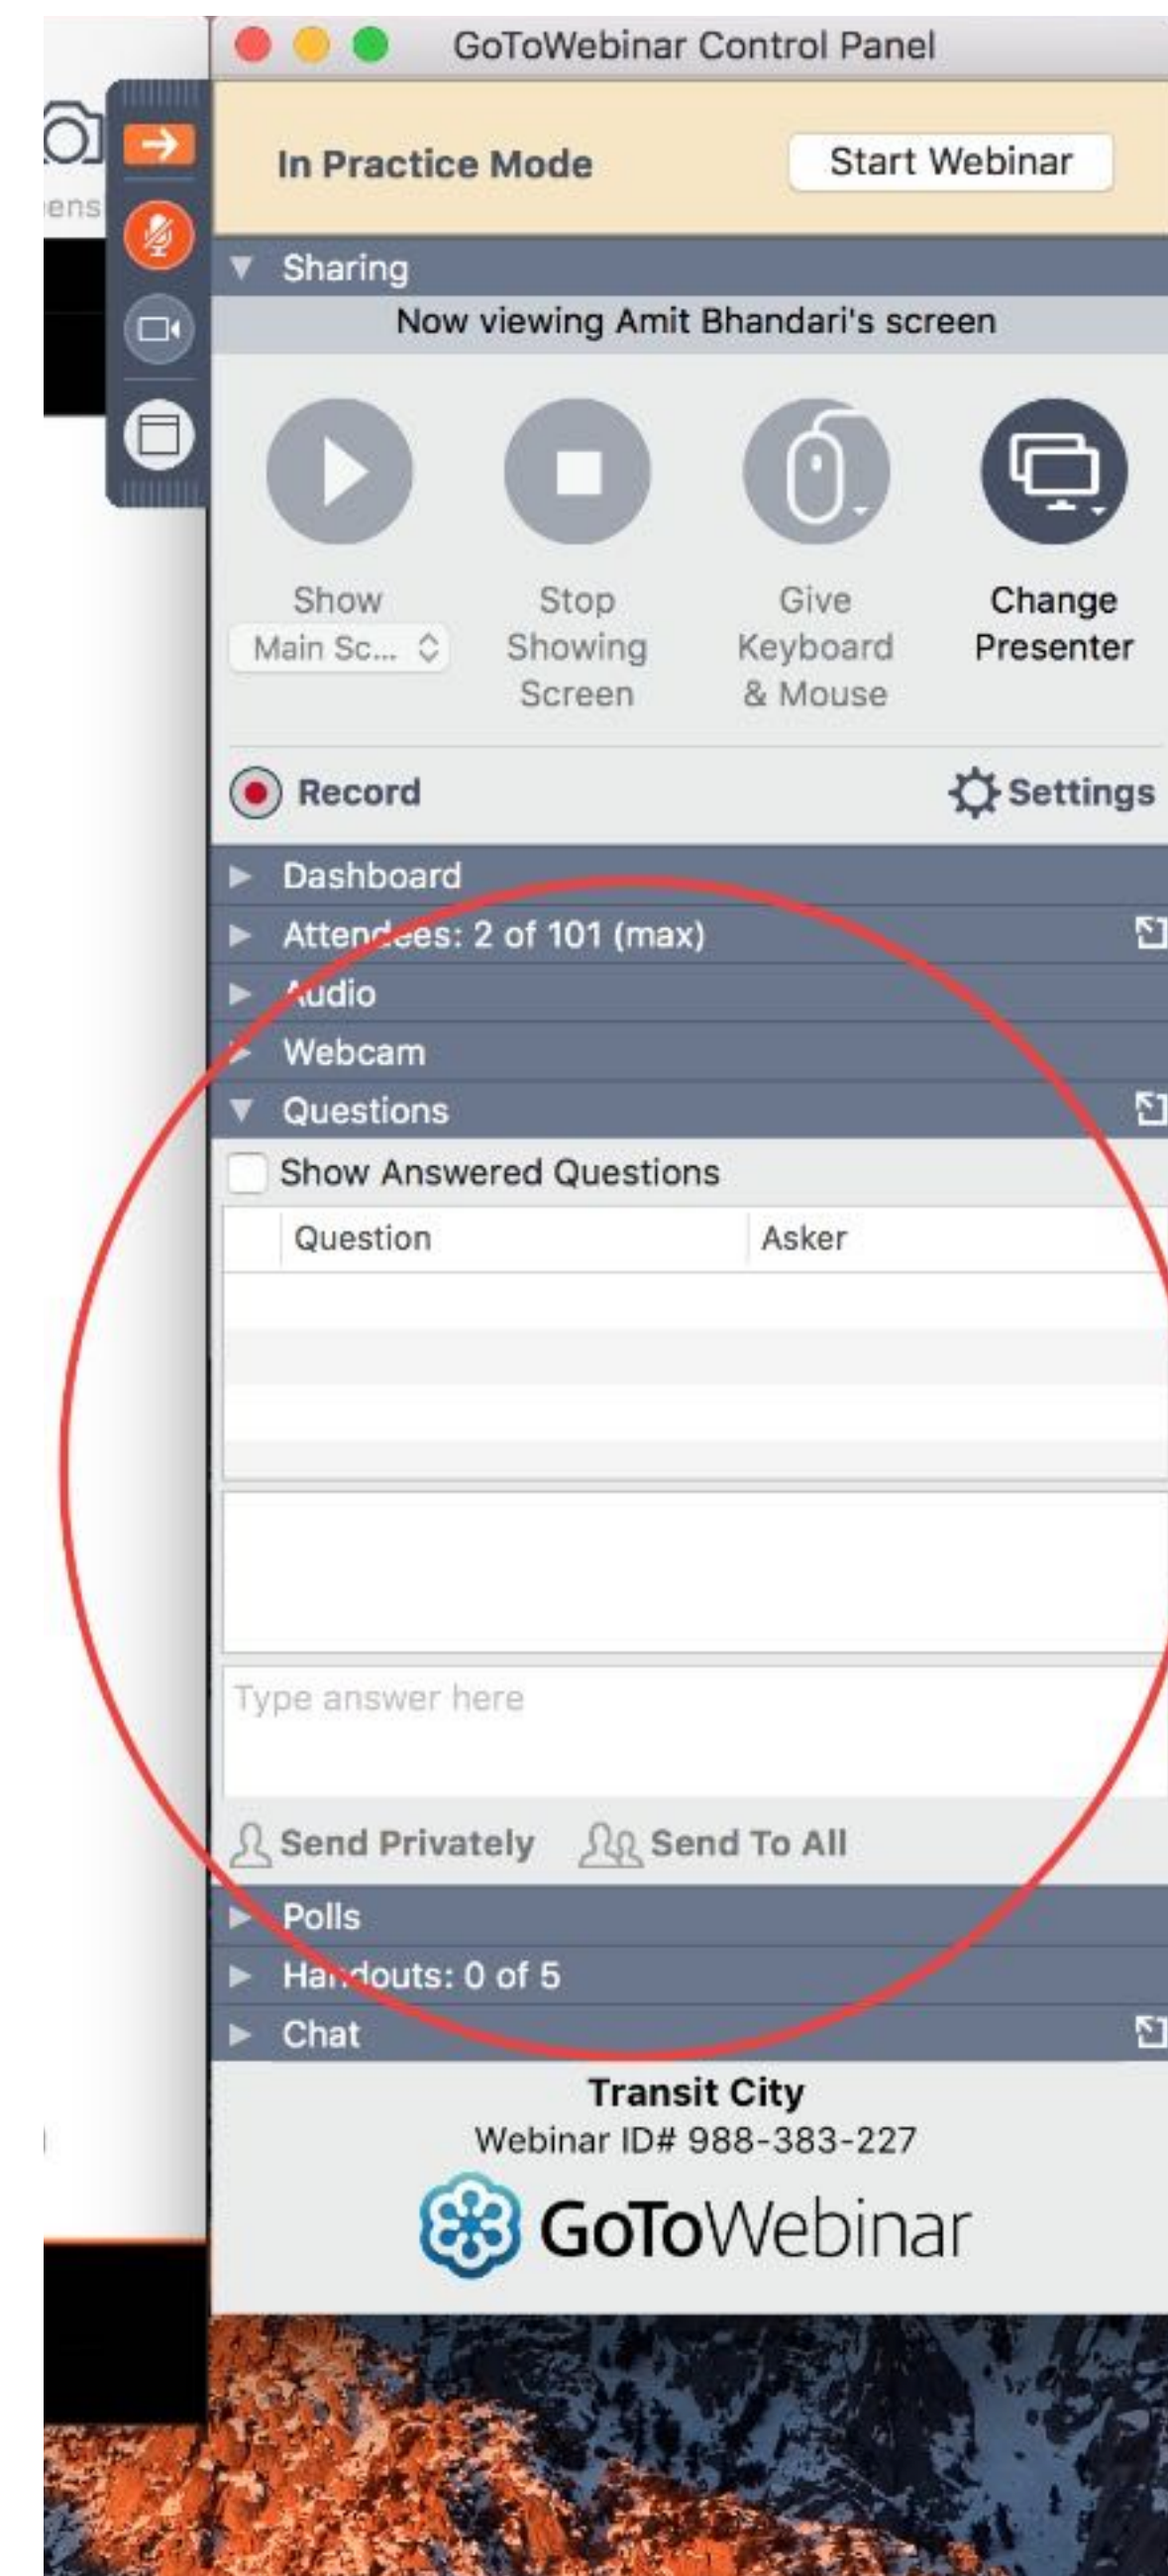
ens

GoToWebinar Control Panel

In Practice Mode

Start Webinar

Sharing

Now viewing Amit Bhandari's screen

Show
Main Sc...

Stop Showing Screen

Give Keyboard & Mouse

Change Presenter

Record

Settings

Dashboard

Attendees: 2 of 101 (max)

Audio

Webcam

Questions

Show Answered Questions

| Question | Asker |
|---|---|

Type answer here

Send Privately

Send To All

Polls

Handouts: 0 of 5

Chat

Transit City

Webinar ID# 988-383-227

GoToWebinar